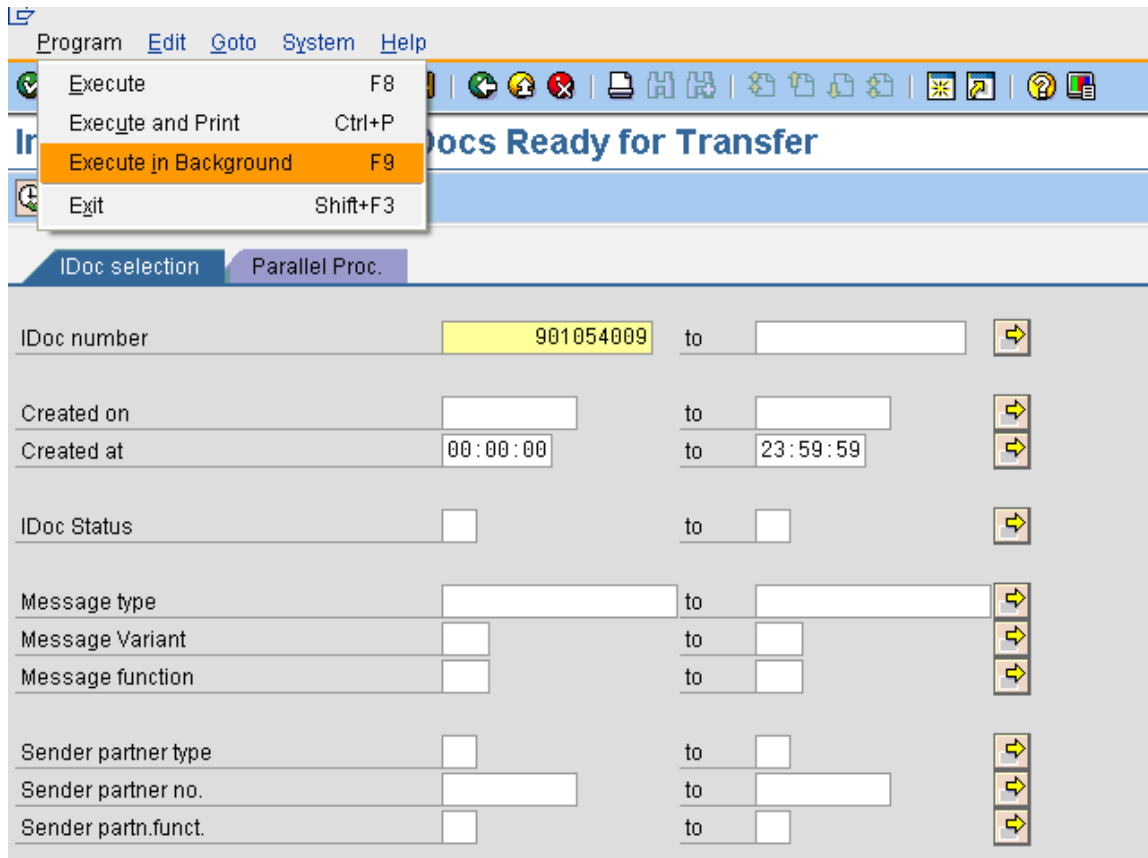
Program Edit Goto System Help

Execute F8
Execute and Print Ctrl+P
Execute in Background F9
Exit Shift+F3

In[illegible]Docs Ready for Transfer

IDoc selection
Parallel Proc.

| | | | |
|---|---|---|---|
| IDoc number | 901054009 | to | |
| Created on | | to | |
| Created at | 00:00:00 | to | 23:59:59 |
| IDoc Status | | to | |
| Message type | | to | |
| Message Variant | | to | |
| Message function | | to | |
| Sender partner type | | to | |
| Sender partner no. | | to | |
| Sender partn.funct. | | to | |